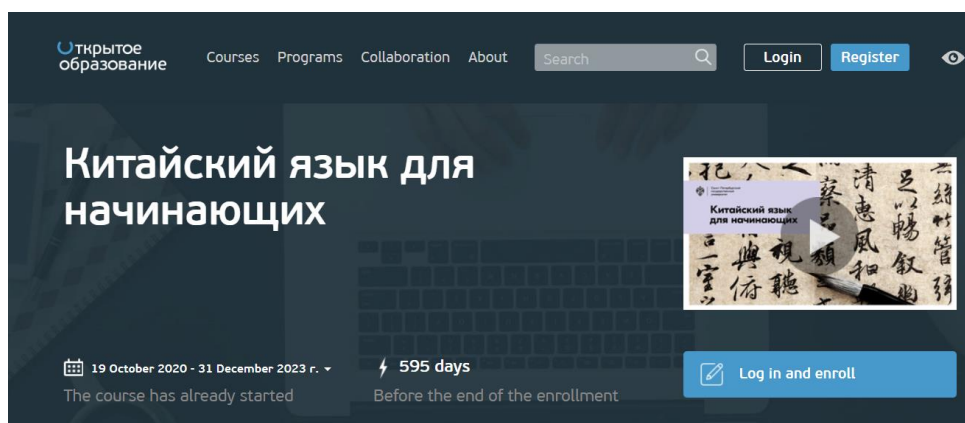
Открытое образование

Courses Programs Collaboration About

Search

Login Register

Китайский язык для начинающих

Китайский язык для начинающих

19 October 2020 - 31 December 2023 г.

The course has already started

595 days

Before the end of the enrollment

Log in and enroll